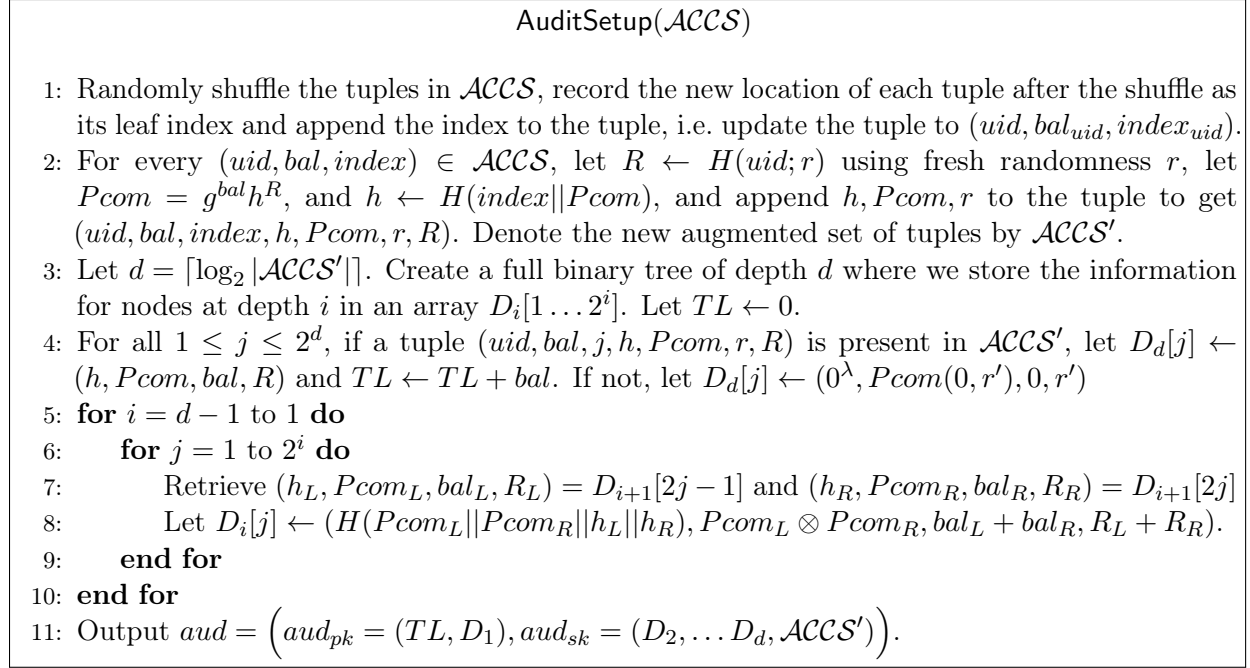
AuditSetup($\mathcal{ACCS}$)

1: Randomly shuffle the tuples in $\mathcal{ACCS}$, record the new location of each tuple after the shuffle as its leaf index and append the index to the tuple, i.e. update the tuple to $(uid, bal_{uid}, index_{uid})$.
2: For every $(uid, bal, index) \in \mathcal{ACCS}$, let $R \leftarrow H(uid; r)$ using fresh randomness $r$, let $Pcom = g^{bal}h^{R}$, and $h \leftarrow H(index||Pcom)$, and append $h, Pcom, r$ to the tuple to get $(uid, bal, index, h, Pcom, r, R)$. Denote the new augmented set of tuples by $\mathcal{ACCS}'$.
3: Let $d = \lceil \log_2 |\mathcal{ACCS}'| \rceil$. Create a full binary tree of depth $d$ where we store the information for nodes at depth $i$ in an array $D_i[1 \dots 2^i]$. Let $TL \leftarrow 0$.
4: For all $1 \leq j \leq 2^d$, if a tuple $(uid, bal, j, h, Pcom, r, R)$ is present in $\mathcal{ACCS}'$, let $D_d[j] \leftarrow (h, Pcom, bal, R)$ and $TL \leftarrow TL + bal$. If not, let $D_d[j] \leftarrow (0^\lambda, Pcom(0, r'), 0, r')$
5: **for** $i = d - 1$ to 1 **do**
6: **for** $j = 1$ to $2^i$ **do**
7: Retrieve $(h_L, Pcom_L, bal_L, R_L) = D_{i+1}[2j-1]$ and $(h_R, Pcom_R, bal_R, R_R) = D_{i+1}[2j]$
8: Let $D_i[j] \leftarrow (H(Pcom_L||Pcom_R||h_L||h_R), Pcom_L \otimes Pcom_R, bal_L + bal_R, R_L + R_R)$.
9: **end for**
10: **end for**
11: Output $aud = \left(aud_{pk} = (TL, D_1), aud_{sk} = (D_2, \dots D_d, \mathcal{ACCS}')\right)$.